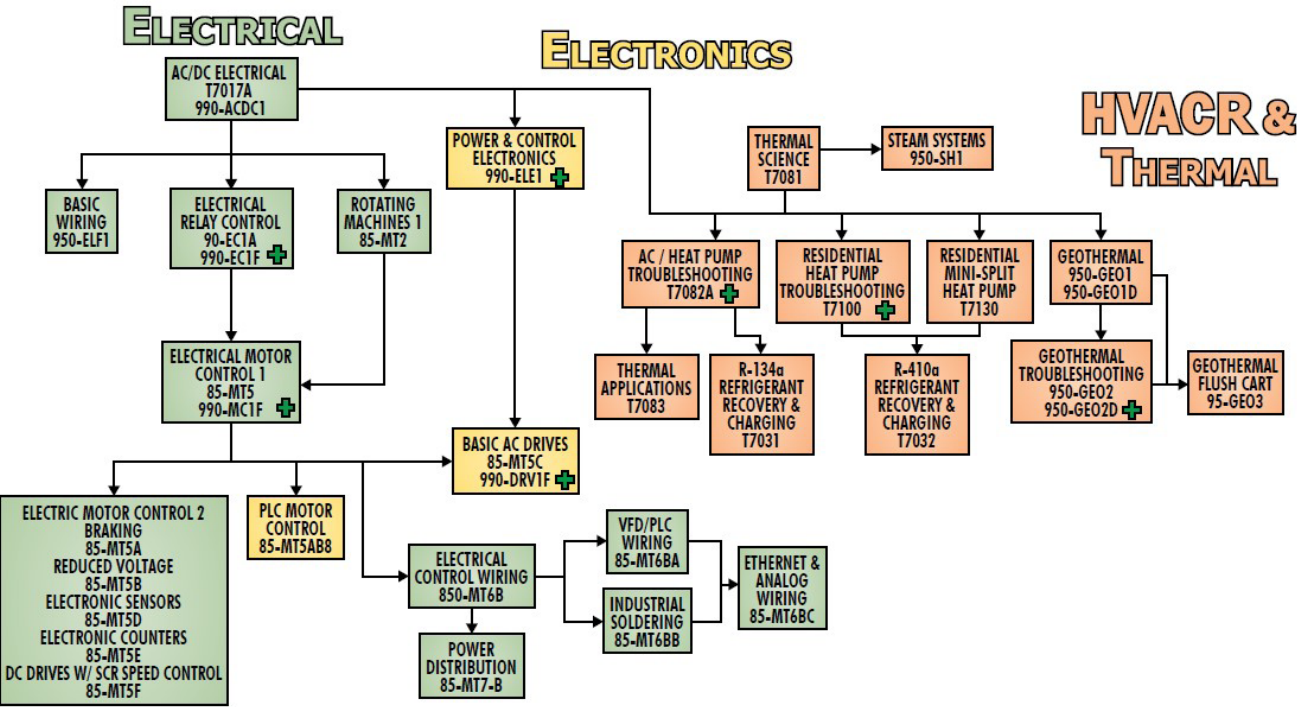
ELECTRICAL

ELECTRONICS

HVACR & THERMAL

AC/DC ELECTRICAL
T7017A
990-ACDC1

POWER & CONTROL ELECTRONICS
990-ELE1

THERMAL SCIENCE
T7081

STEAM SYSTEMS
950-SH1

BASIC WIRING
950-ELF1

ELECTRICAL RELAY CONTROL
90-EC1A
990-EC1F

ROTATING MACHINES 1
85-MT2

AC / HEAT PUMP TROUBLESHOOTING
T7082A

RESIDENTIAL HEAT PUMP TROUBLESHOOTING
T7100

RESIDENTIAL MINI-SPLIT HEAT PUMP
T7130

GEOTHERMAL
950-GEO1
950-GEO1D

ELECTRICAL MOTOR CONTROL 1
85-MT5
990-MC1F

THERMAL APPLICATIONS
T7083

R-134a REFRIGERANT RECOVERY & CHARGING
T7031

R-410a REFRIGERANT RECOVERY & CHARGING
T7032

GEOTHERMAL TROUBLESHOOTING
950-GEO2
950-GEO2D

GEOTHERMAL FLUSH CART
95-GEO3

BASIC AC DRIVES
85-MT5C
990-DRV1F

ELECTRIC MOTOR CONTROL 2
BRAKING
85-MT5A
REDUCED VOLTAGE
85-MT5B
ELECTRONIC SENSORS
85-MT5D
ELECTRONIC COUNTERS
85-MT5E
DC DRIVES W/ SCR SPEED CONTROL
85-MT5F

PLC MOTOR CONTROL
85-MT5AB8

ELECTRICAL CONTROL WIRING
850-MT6B

VFD/PLC WIRING
85-MT6BA

INDUSTRIAL SOLDERING
85-MT6BB

ETHERNET & ANALOG WIRING
85-MT6BC

POWER DISTRIBUTION
85-MT7-B